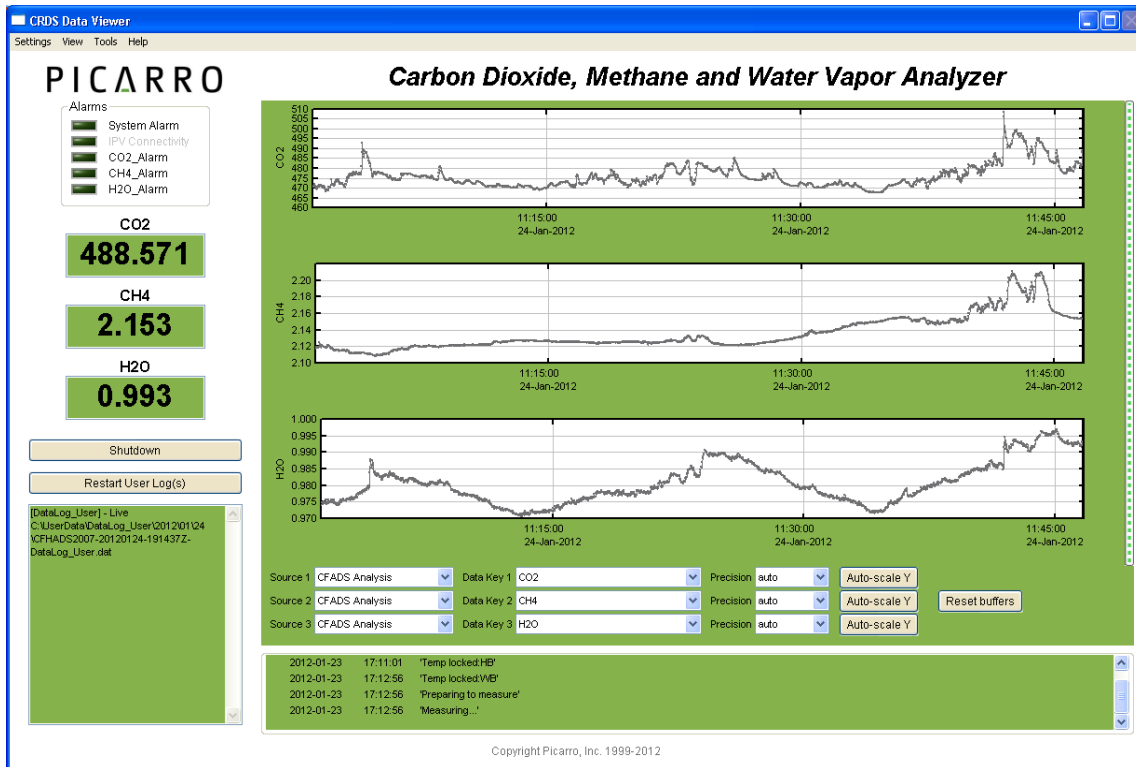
CRDS Data Viewer

Settings View Tools Help

PICARRO

Carbon Dioxide, Methane and Water Vapor Analyzer

Alarms
System Alarm
IPV Connectivity
CO2_Alarm
CH4_Alarm
H2O_Alarm

CO2
488.571

CH4
2.153

H2O
0.993

Shutdown

Restart User Log(s)

[DataLog_User] - Live C:\UserData\DataLog_User\2012\01\24\CFHADS2007-20120124-191437Z-DataLog_User.dat

CO2
510 505 500 495 490 485 480 475 470 465 460
11:15:00 24-Jan-2012
11:30:00 24-Jan-2012
11:45:00 24-Jan-2012

CH4
2.20 2.18 2.16 2.14 2.12 2.10
11:15:00 24-Jan-2012
11:30:00 24-Jan-2012
11:45:00 24-Jan-2012

H2O
1.000 0.995 0.990 0.985 0.980 0.975 0.970
11:15:00 24-Jan-2012
11:30:00 24-Jan-2012
11:45:00 24-Jan-2012

Source 1 CFADS Analysis Data Key 1 CO2 Precision auto Auto-scale Y
Source 2 CFADS Analysis Data Key 2 CH4 Precision auto Auto-scale Y Reset buffers
Source 3 CFADS Analysis Data Key 3 H2O Precision auto Auto-scale Y

2012-01-23 17:11:01 'Temp locked:HB'
2012-01-23 17:12:56 'Temp locked:WB'
2012-01-23 17:12:56 'Preparing to measure'
2012-01-23 17:12:56 'Measuring...'

Copyright Picarro, Inc. 1999-2012